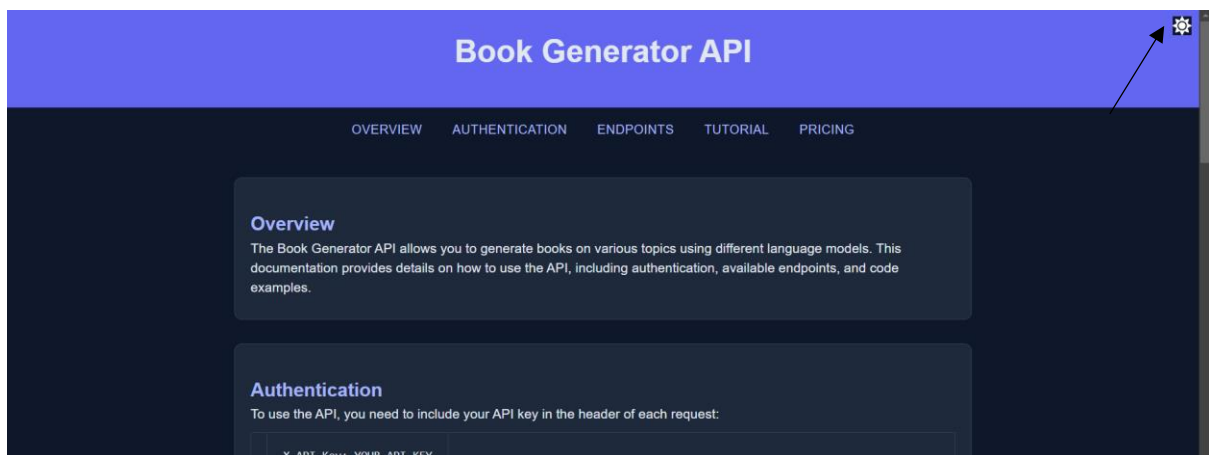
Book Generator API

OVERVIEW AUTHENTICATION ENDPOINTS TUTORIAL PRICING

Overview

The Book Generator API allows you to generate books on various topics using different language models. This documentation provides details on how to use the API, including authentication, available endpoints, and code examples.

Authentication

To use the API, you need to include your API key in the header of each request:

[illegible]